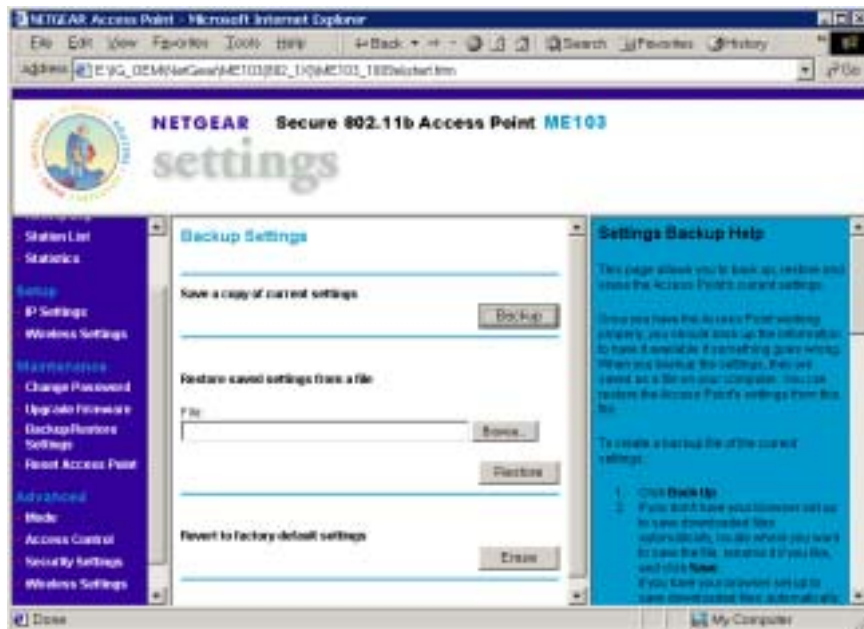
NETGEAR Access Point - Microsoft Internet Explorer

File Edit View Favorites Tools Help

Back Search Favorites History

Address E:\IG_OEM\NetGear\ME103\802_1X\ME103_1\start.htm

Go

NETGEAR Secure 802.11b Access Point ME103

settings

Station List
Statistics

Setup
IP Settings
Wireless Settings

Maintenance
Change Password
Upgrade Firmware
Backup/Restore Settings
Reset Access Point

Advanced
Mode
Access Control
Security Settings
Wireless Settings

Backup Settings

Save a copy of current settings

Backup

Restore saved settings from a file

File

Browse...

Restore

Revert to factory default settings

Erase

Settings Backup Help

This page allows you to back up, restore and erase the Access Point's current settings.

Once you have the Access Point working properly, you should back up the information to have it available if something goes wrong. When you backup the settings, they are saved as a file on your computer. You can restore the Access Point's settings from this file.

To create a backup file of the current settings:

1. Click Back Up.
2. If you don't have your browser set up to save downloaded files automatically, locate where you want to save the file, rename it if you like, and click Save.
If you have your browser set up to save downloaded files automatically, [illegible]

Done

My Computer